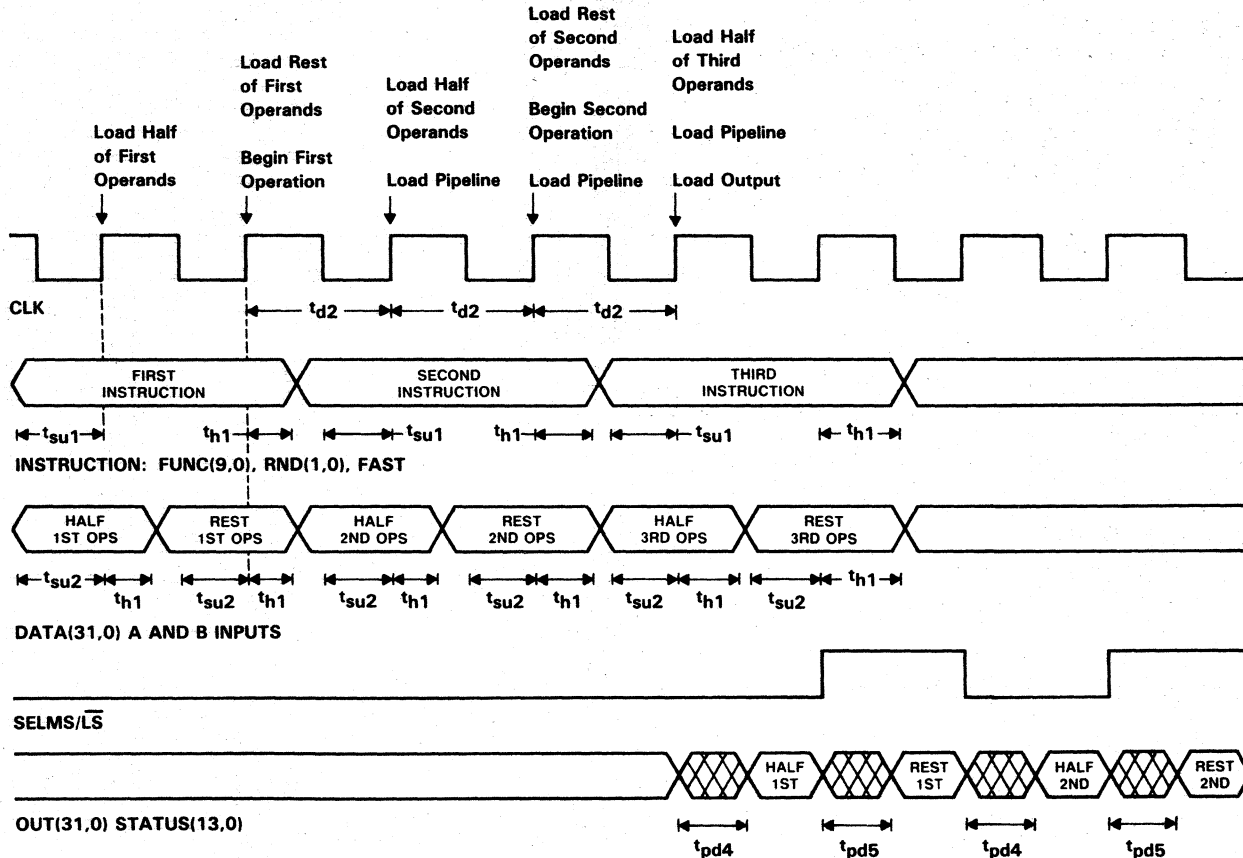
Load Half of First Operands

Load Rest of First Operands

Begin First Operation

Load Half of Second Operands

Load Pipeline

Load Rest of Second Operands

Begin Second Operation

Load Pipeline

Load Half of Third Operands

Load Pipeline

Load Output

CLK

$t_{d2}$ $t_{d2}$ $t_{d2}$

FIRST INSTRUCTION

SECOND INSTRUCTION

THIRD INSTRUCTION

$t_{su1}$ $t_{h1}$ $t_{su1}$ $t_{h1}$ $t_{su1}$ $t_{h1}$

INSTRUCTION: FUNC(9,0), RND(1,0), FAST

HALF 1ST OPS

REST 1ST OPS

HALF 2ND OPS

REST 2ND OPS

HALF 3RD OPS

REST 3RD OPS

$t_{su2}$ $t_{h1}$ $t_{su2}$ $t_{h1}$ $t_{su2}$ $t_{h1}$ $t_{su2}$ $t_{h1}$ $t_{su2}$ $t_{h1}$ $t_{su2}$ $t_{h1}$

DATA(31,0) A AND B INPUTS

SELMS/$\overline{LS}$

HALF 1ST

REST 1ST

HALF 2ND

REST 2ND

OUT(31,0) STATUS(13,0)

$t_{pd4}$ $t_{pd5}$ $t_{pd4}$ $t_{pd5}$